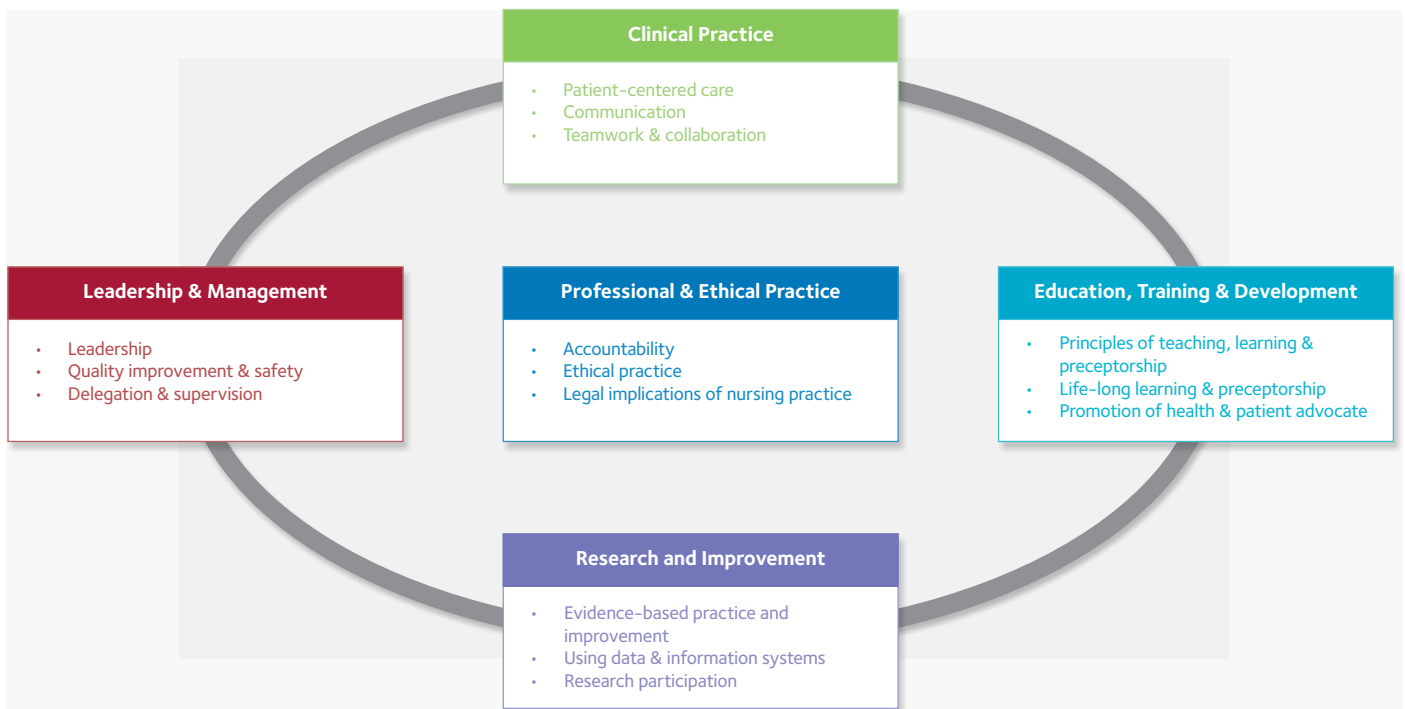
Clinical Practice

- Patient-centered care
- Communication
- Teamwork & collaboration

Leadership & Management

- Leadership
- Quality improvement & safety
- Delegation & supervision

Professional & Ethical Practice

- Accountability
- Ethical practice
- Legal implications of nursing practice

Education, Training & Development

- Principles of teaching, learning & preceptorship
- Life-long learning & preceptorship
- Promotion of health & patient advocate

Research and Improvement

- Evidence-based practice and improvement
- Using data & information systems
- Research participation